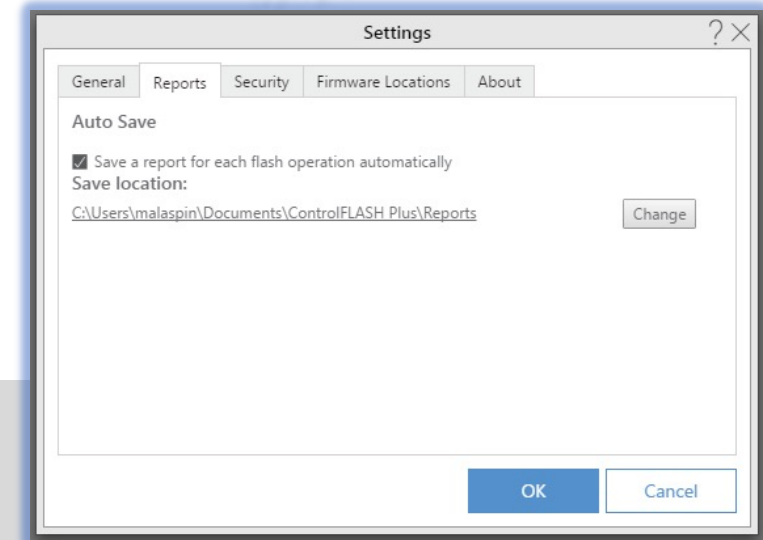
Settings ? X

General Reports Security Firmware Locations About

Auto Save

Save a report for each flash operation automatically

Save location:

C:\Users\malaspin\Documents\ControlFLASH Plus\Reports Change

OK Cancel